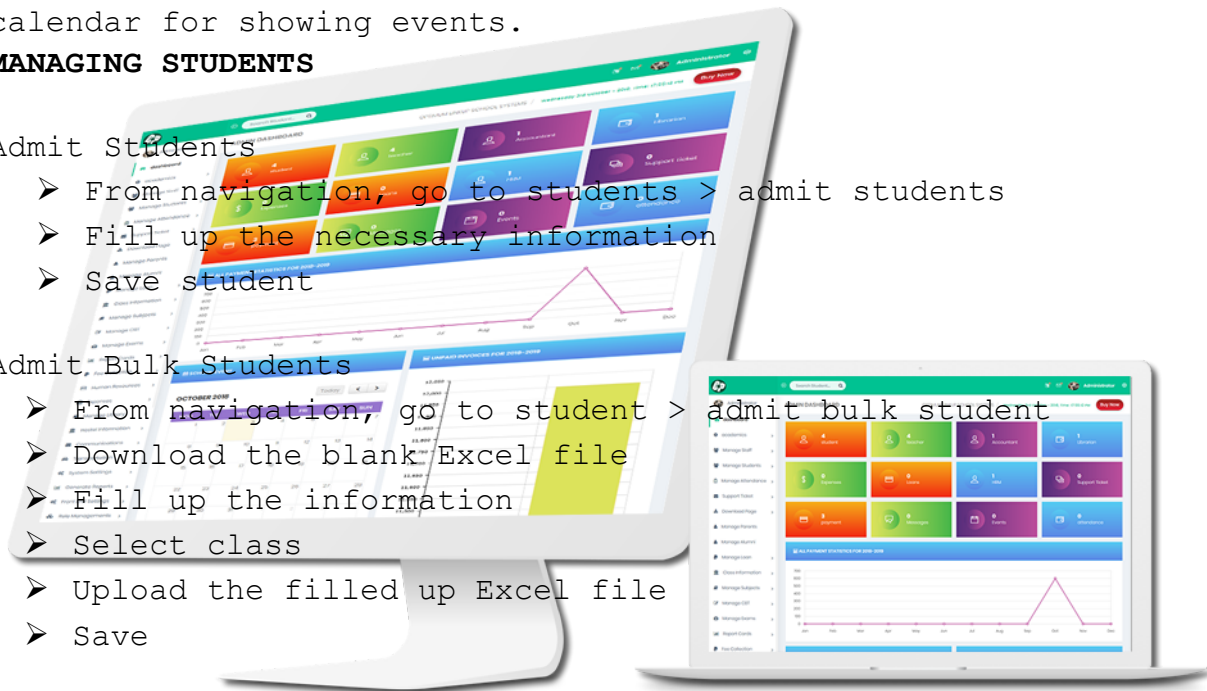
calendar for showing events.

MANAGING STUDENTS

Admit Students

➢ From navigation, go to students > admit students

➢ Fill up the necessary information

➢ Save student

Admit Bulk Students

➢ From navigation, go to student > admit bulk student

➢ Download the blank Excel file

➢ Fill up the information

➢ Select class

➢ Upload the filled up Excel file

➢ Save